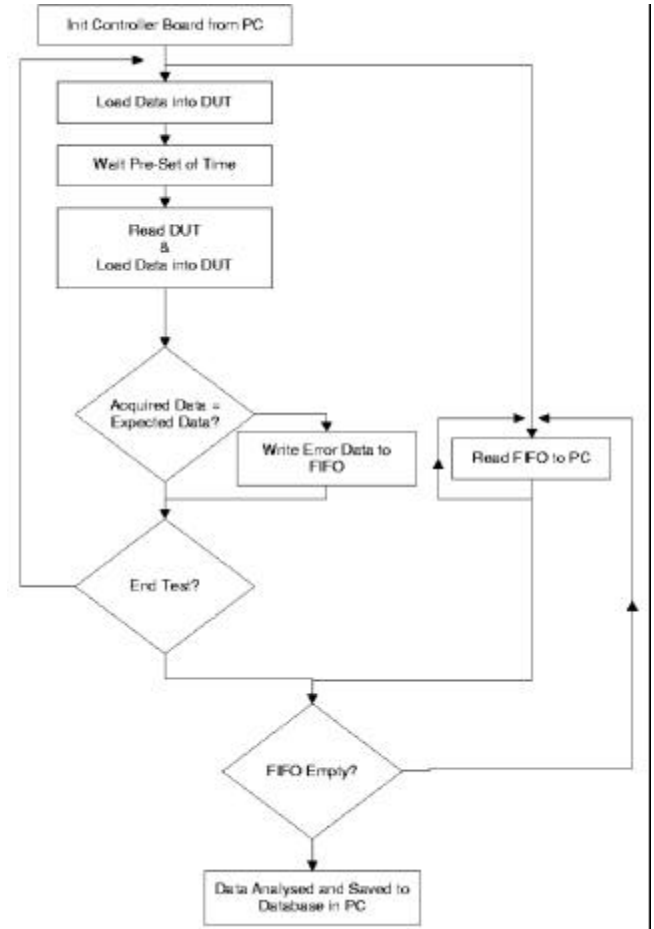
Init Controller Board from PC

Load Data into DUT

Wait Pre-Set of Time

Read DUT
&
Load Data into DUT

Acquired Data = Expected Data?

Write Error Data to FIFO

Read FIFO to PC

End Test?

FIFO Empty?

Data Analysed and Saved to Database in PC